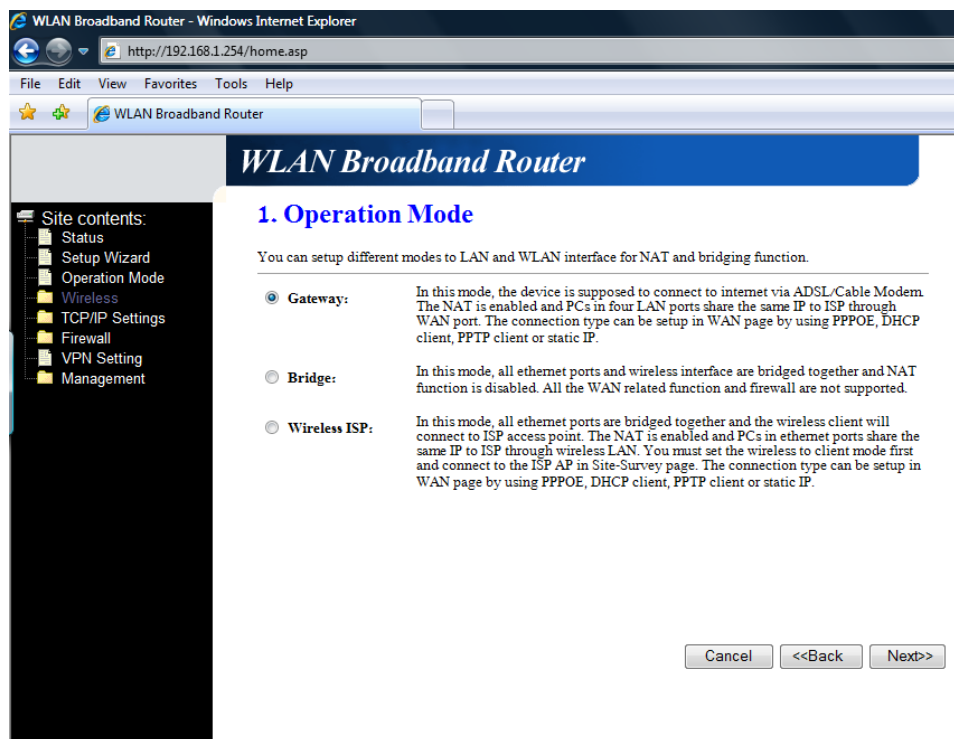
WLAN Broadband Router - Windows Internet Explorer

http://192.168.1.254/home.asp

File Edit View Favorites Tools Help

WLAN Broadband Router

WLAN Broadband Router

Site contents:
Status
Setup Wizard
Operation Mode
Wireless
TCP/IP Settings
Firewall
VPN Setting
Management

1. Operation Mode

You can setup different modes to LAN and WLAN interface for NAT and bridging function.

Gateway: In this mode, the device is supposed to connect to internet via ADSL/Cable Modem. The NAT is enabled and PCs in four LAN ports share the same IP to ISP through WAN port. The connection type can be setup in WAN page by using PPPOE, DHCP client, PPTP client or static IP.

Bridge: In this mode, all ethernet ports and wireless interface are bridged together and NAT function is disabled. All the WAN related function and firewall are not supported.

Wireless ISP: In this mode, all ethernet ports are bridged together and the wireless client will connect to ISP access point. The NAT is enabled and PCs in ethernet ports share the same IP to ISP through wireless LAN. You must set the wireless to client mode first and connect to the ISP AP in Site-Survey page. The connection type can be setup in WAN page by using PPPOE, DHCP client, PPTP client or static IP.

Cancel <<Back Next>>